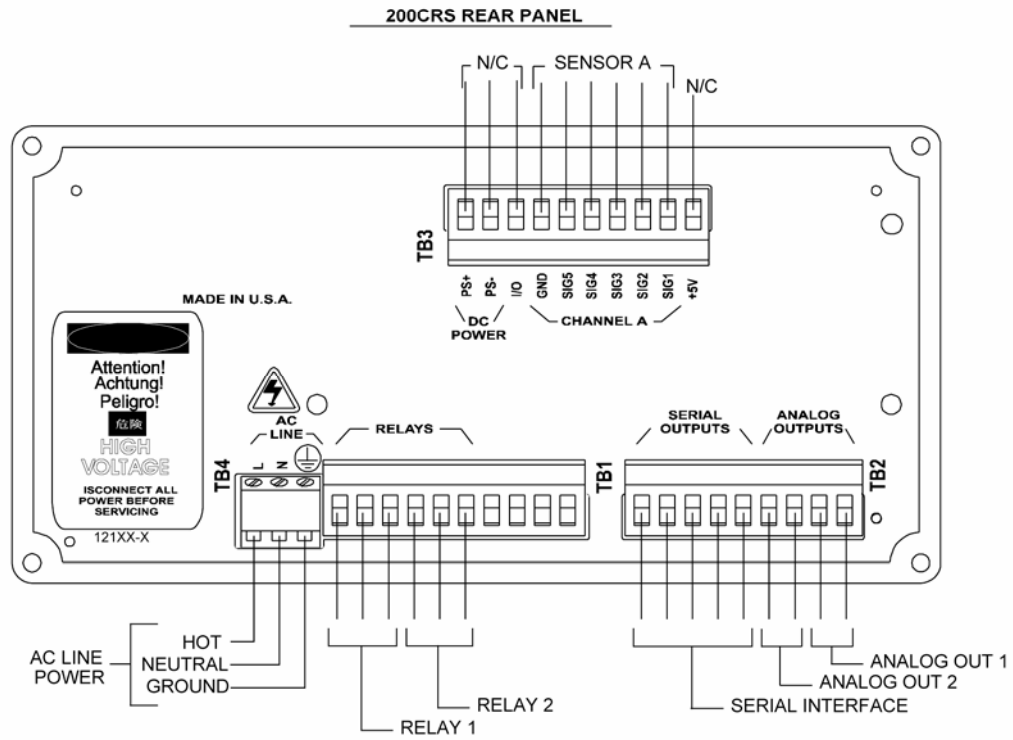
200CRS REAR PANEL

N/C
SENSOR A
N/C

TB3

PS+
PS-
I/O
GND
SIG5
SIG4
SIG3
SIG2
SIG1
+5V

DC POWER
CHANNEL A

MADE IN U.S.A.

Attention!
Achtung!
Peligro!
危険
HIGH VOLTAGE
ISCONNECT ALL POWER BEFORE SERVICING
121XX-X

AC LINE
L
N
TB4
RELAYS

SERIAL OUTPUTS
ANALOG OUTPUTS
TB1
TB2

AC LINE POWER
HOT
NEUTRAL
GROUND

RELAY 1
RELAY 2
SERIAL INTERFACE
ANALOG OUT 2
ANALOG OUT 1